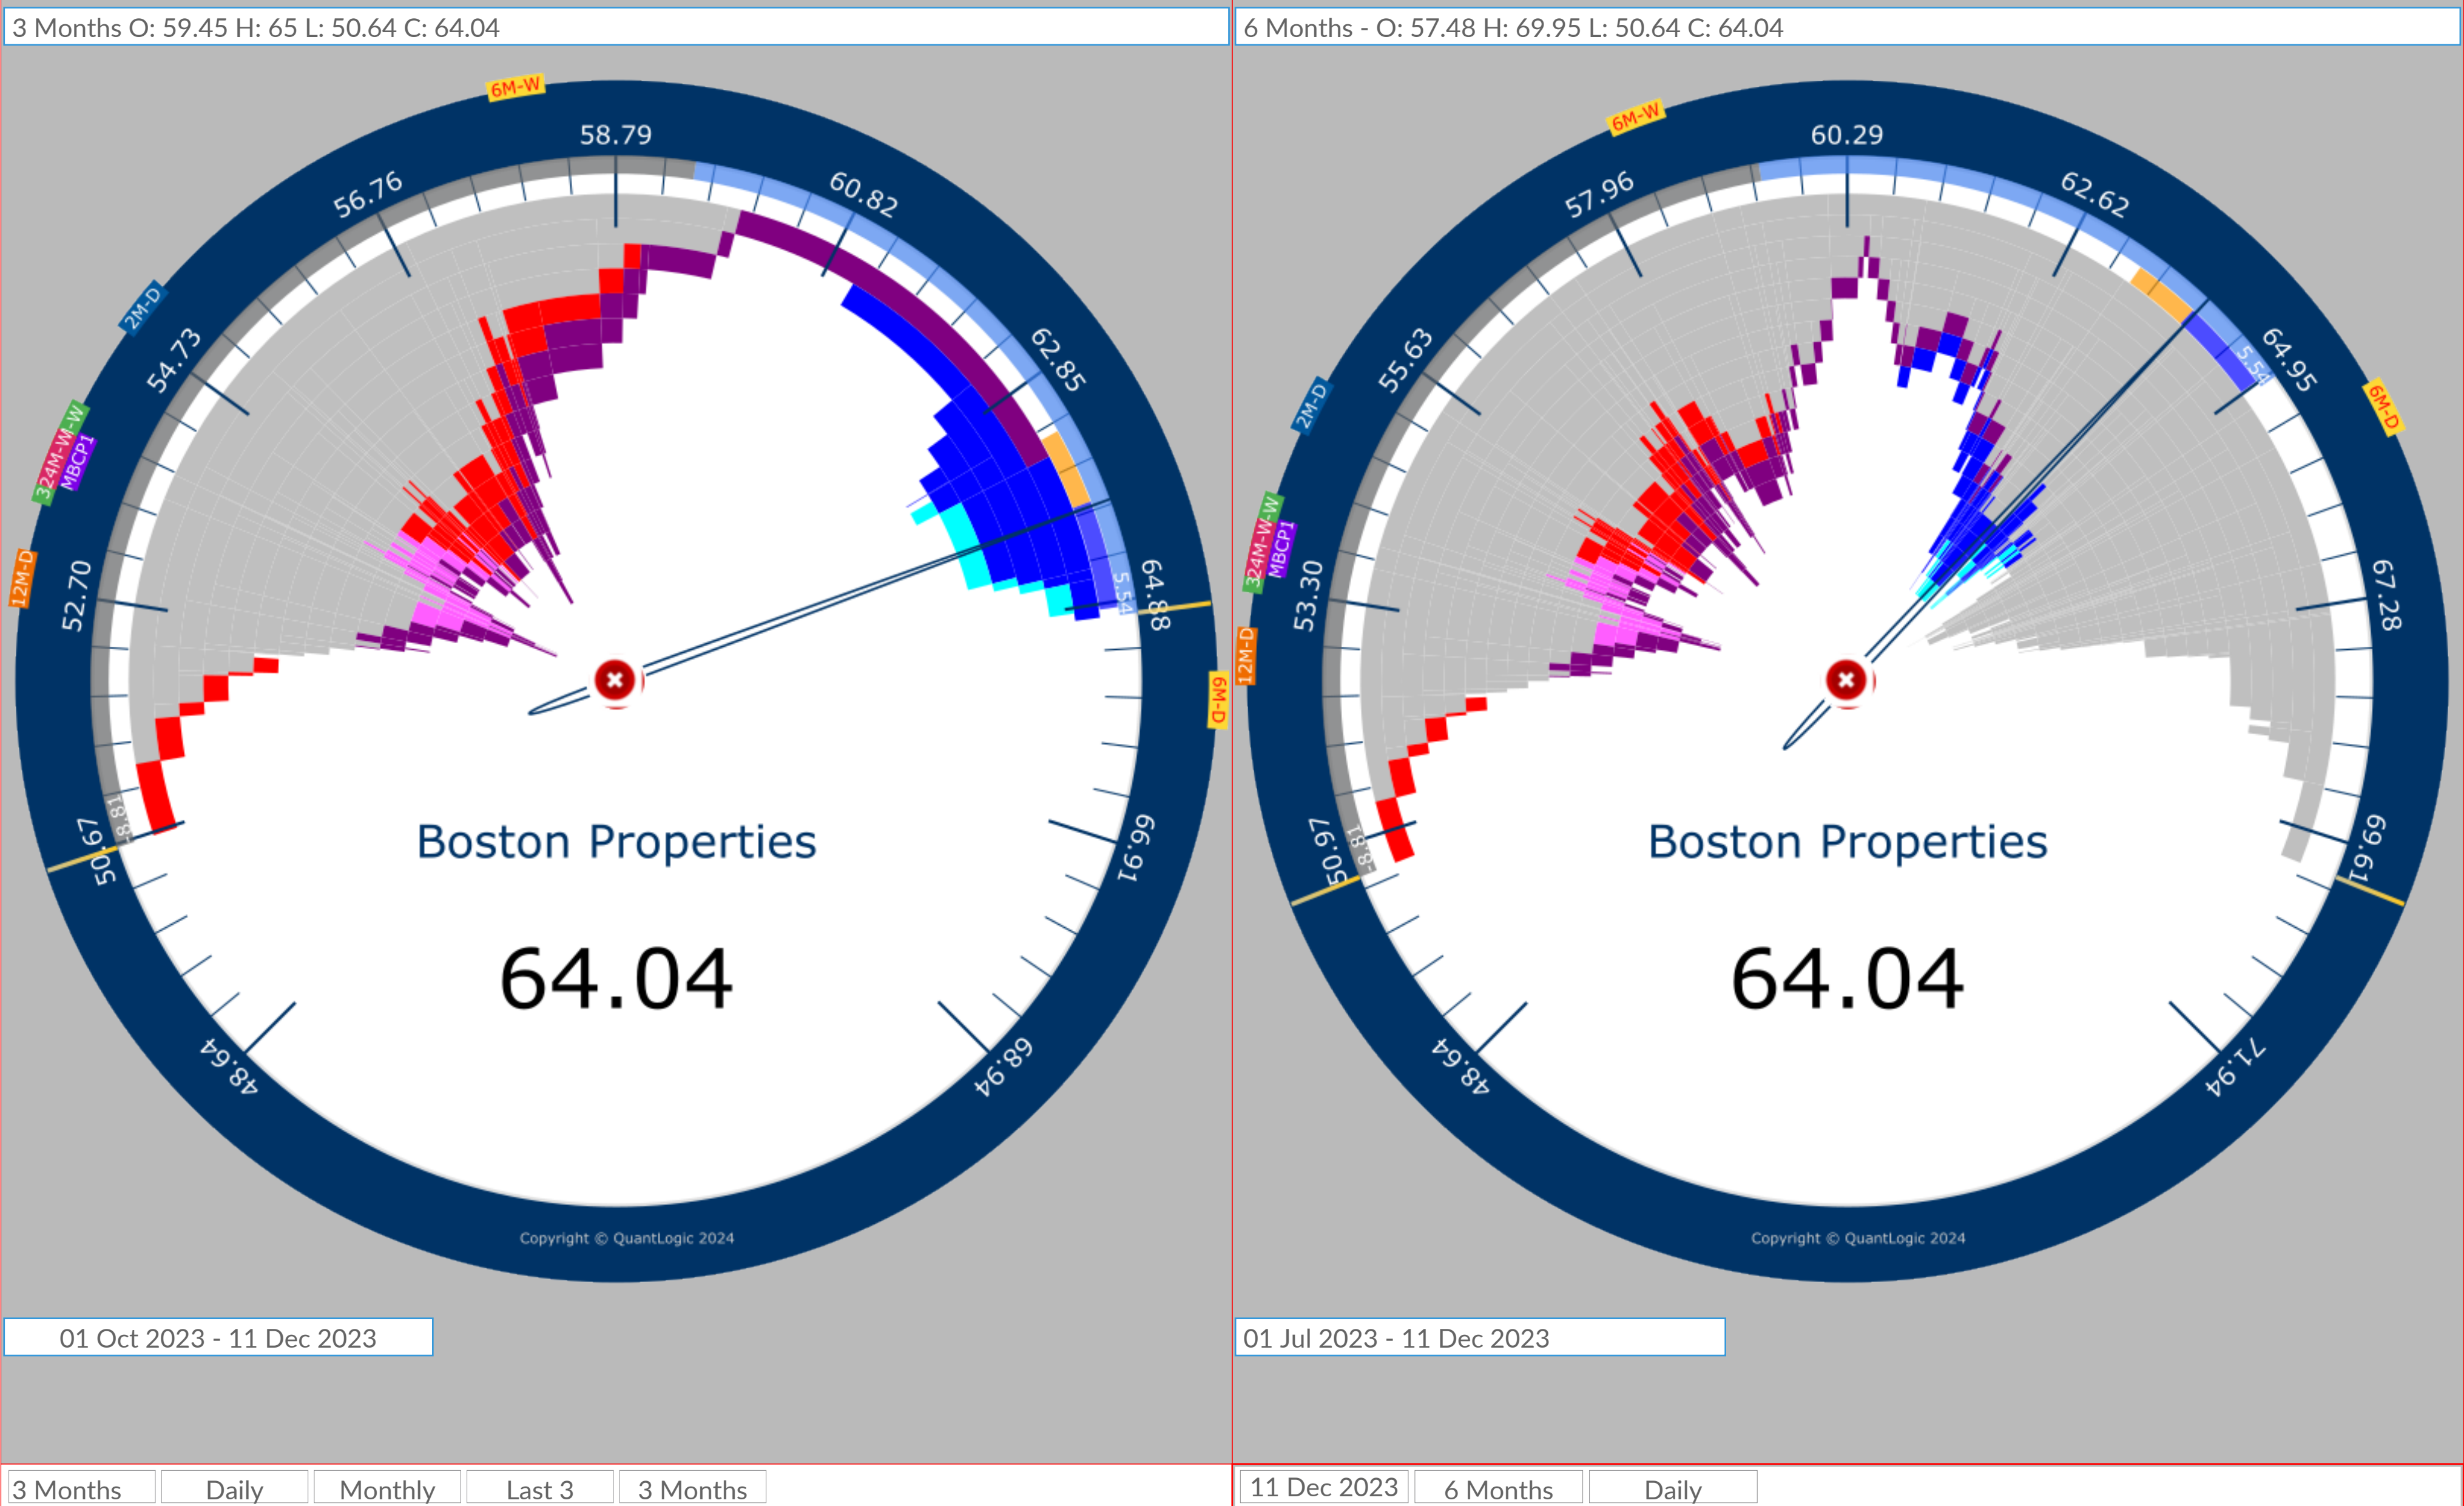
3 Months O: 59.45 H: 65 L: 50.64 C: 64.04

6M-W
58.79
60.82
56.76
2M-D
62.85
54.73
324M-W-W
MBCP1
12M-D
52.70
64.88
5.54
6M-D
50.67
48.81
66.91
48.64
68.94

Boston Properties

64.04

Copyright © QuantLogic 2024

01 Oct 2023 - 11 Dec 2023

6 Months - O: 57.48 H: 69.95 L: 50.64 C: 64.04

6M-W
60.29
57.96
62.62
55.63
2M-D
64.95
5.54
6M-D
324M-W-W
MBCP1
53.30
67.28
12M-D
50.97
48.81
69.61
48.64
71.94

Boston Properties

64.04

Copyright © QuantLogic 2024

01 Jul 2023 - 11 Dec 2023

3 Months | Daily | Monthly | Last 3 | 3 Months

11 Dec 2023 | 6 Months | Daily